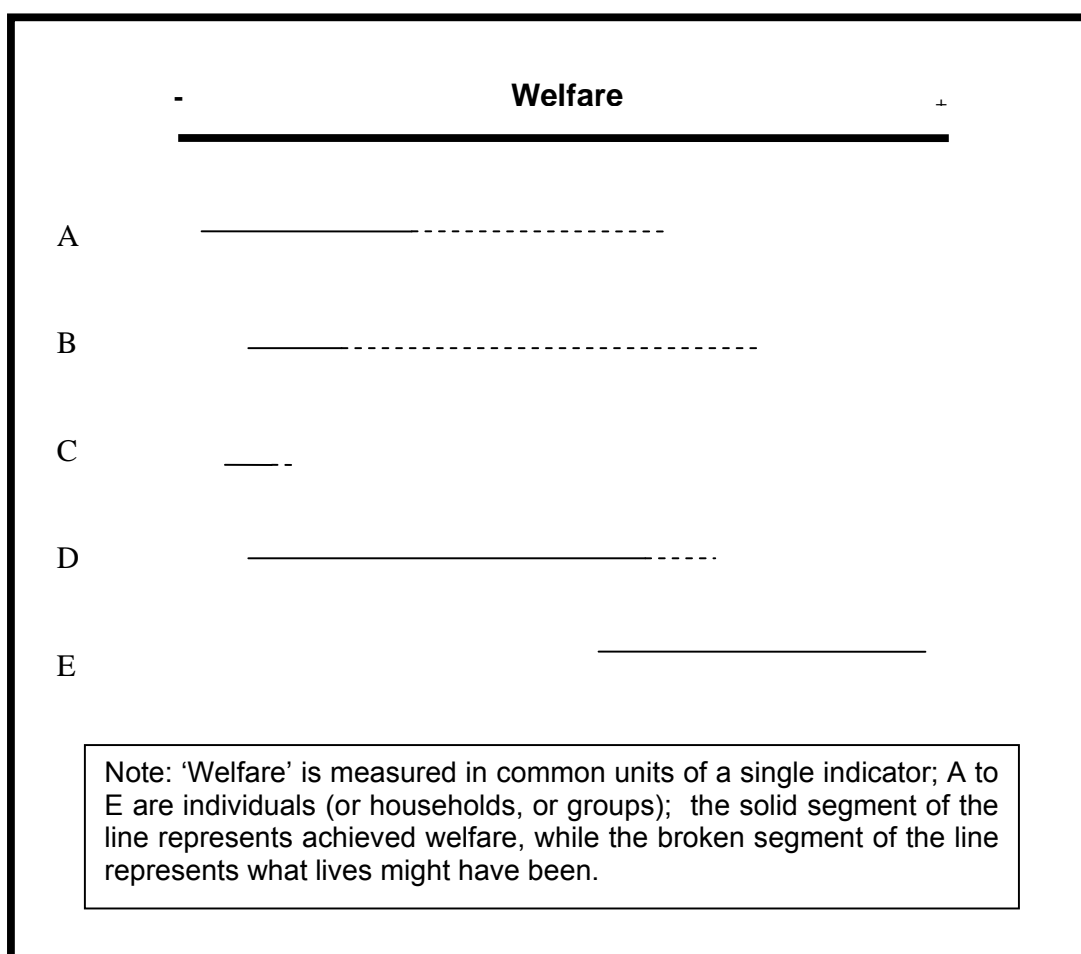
- Welfare +

A

B

C

D

E

Note: 'Welfare' is measured in common units of a single indicator; A to E are individuals (or households, or groups); the solid segment of the line represents achieved welfare, while the broken segment of the line represents what lives might have been.